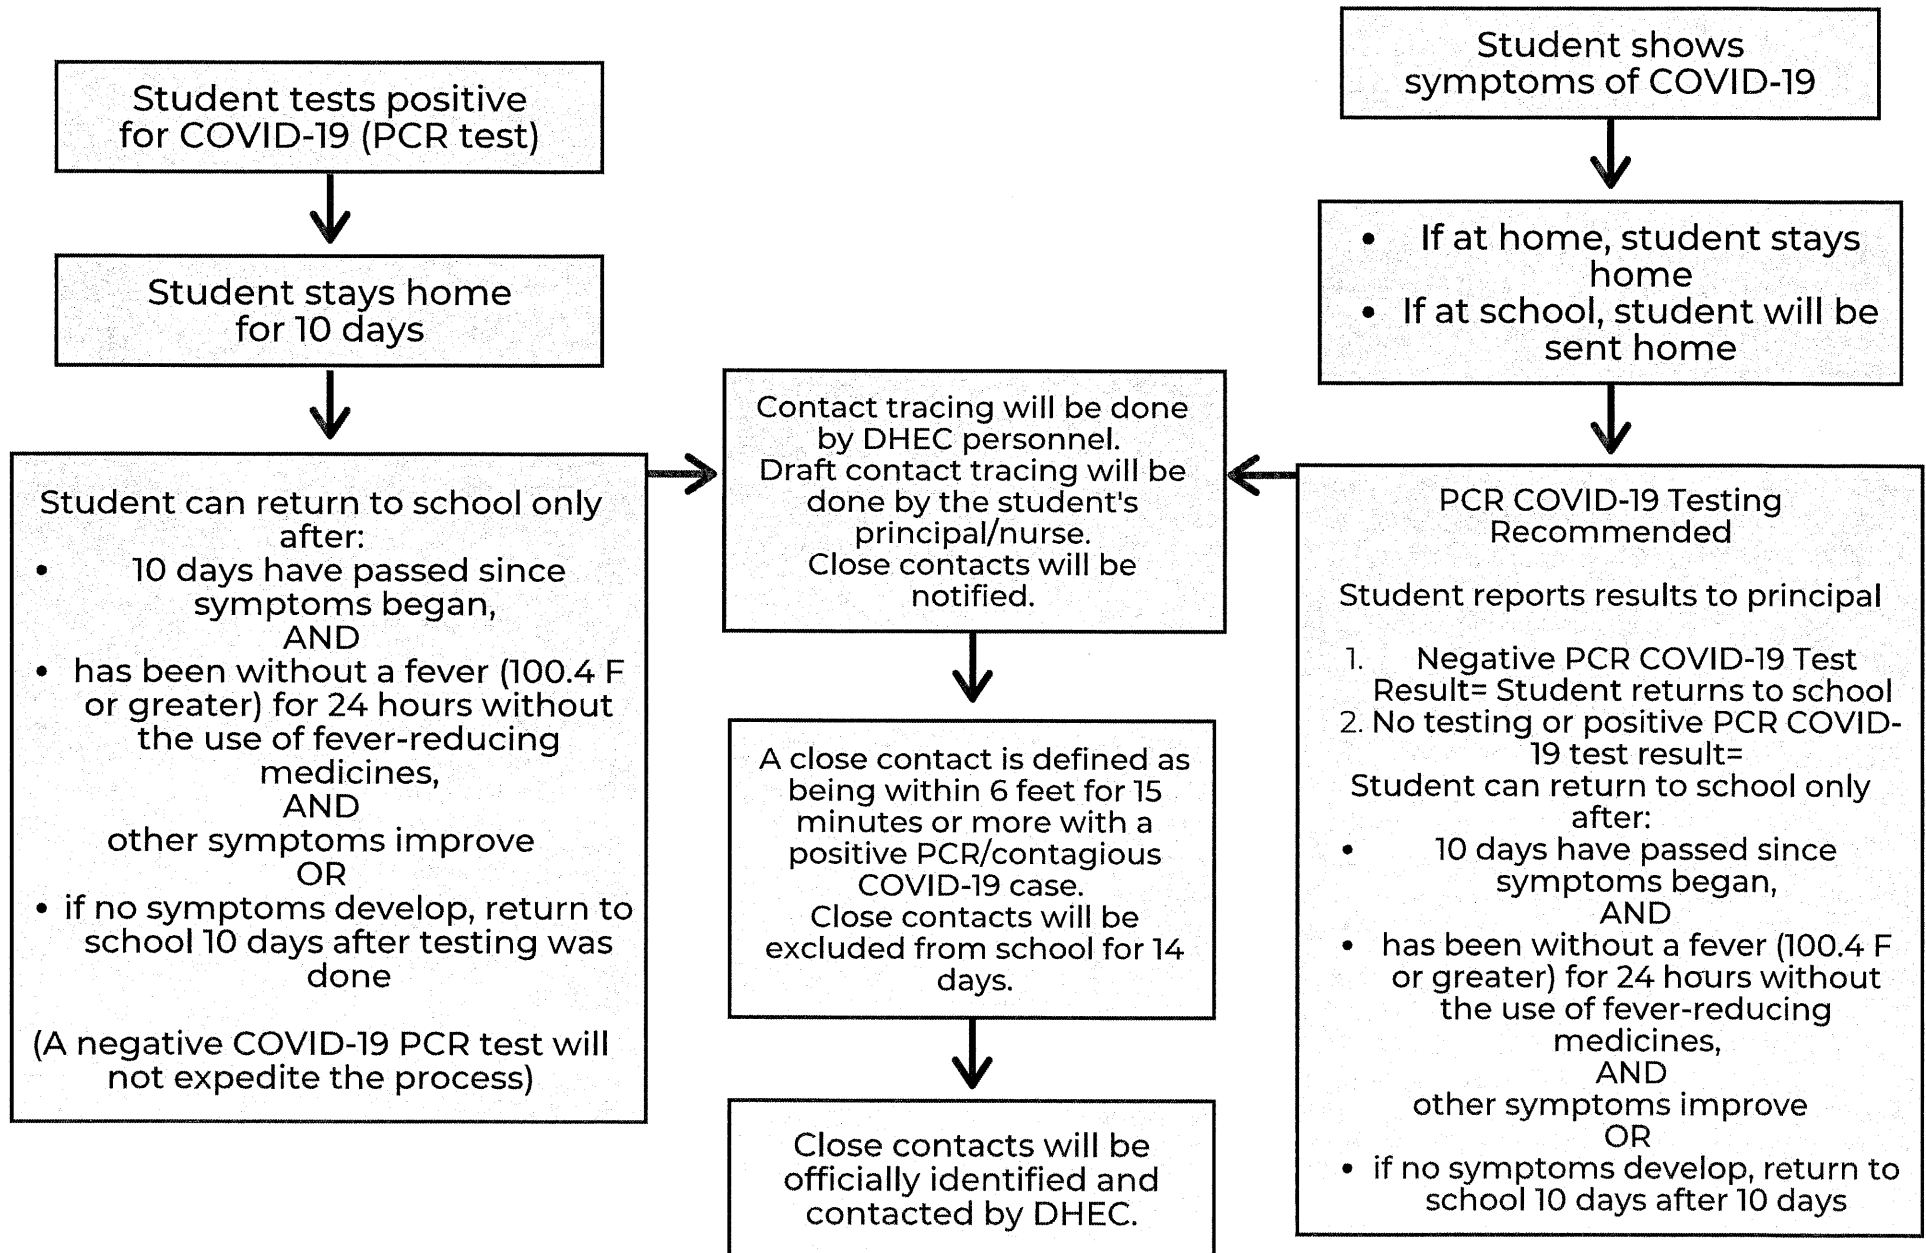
Student tests positive for COVID-19 (PCR test)

Student stays home for 10 days

Student can return to school only after:
- 10 days have passed since symptoms began,
AND
- has been without a fever (100.4 F or greater) for 24 hours without the use of fever-reducing medicines,
AND
other symptoms improve
OR
- if no symptoms develop, return to school 10 days after testing was done

(A negative COVID-19 PCR test will not expedite the process)

Contact tracing will be done by DHEC personnel.
Draft contact tracing will be done by the student's principal/nurse.
Close contacts will be notified.

A close contact is defined as being within 6 feet for 15 minutes or more with a positive PCR/contagious COVID-19 case.
Close contacts will be excluded from school for 14 days.

Close contacts will be officially identified and contacted by DHEC.

Student shows symptoms of COVID-19

- If at home, student stays home
- If at school, student will be sent home

PCR COVID-19 Testing Recommended

Student reports results to principal

1. Negative PCR COVID-19 Test Result= Student returns to school
2. No testing or positive PCR COVID-19 test result=
Student can return to school only after:
- 10 days have passed since symptoms began,
AND
- has been without a fever (100.4 F or greater) for 24 hours without the use of fever-reducing medicines,
AND
other symptoms improve
OR
- if no symptoms develop, return to school 10 days after 10 days